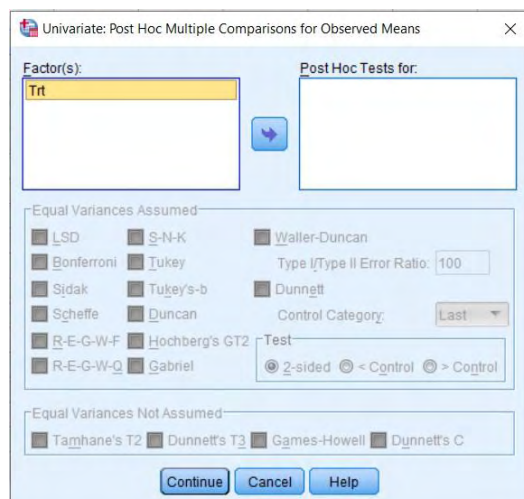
Univariate: Post Hoc Multiple Comparisons for Observed Means

Factor(s):
Trt

Post Hoc Tests for:

Equal Variances Assumed
LSD
Bonferroni
Sidak
Scheffe
R-E-G-W-F
R-E-G-W-Q
S-N-K
Tukey
Tukey's-b
Duncan
Hochberg's GT2
Gabriel
Waller-Duncan
Type I/Type II Error Ratio: 100
Dunnett
Control Category: Last
Test
2-sided
< Control
> Control

Equal Variances Not Assumed
Tamhane's T2
Dunnett's T3
Games-Howell
Dunnett's C

Continue
Cancel
Help